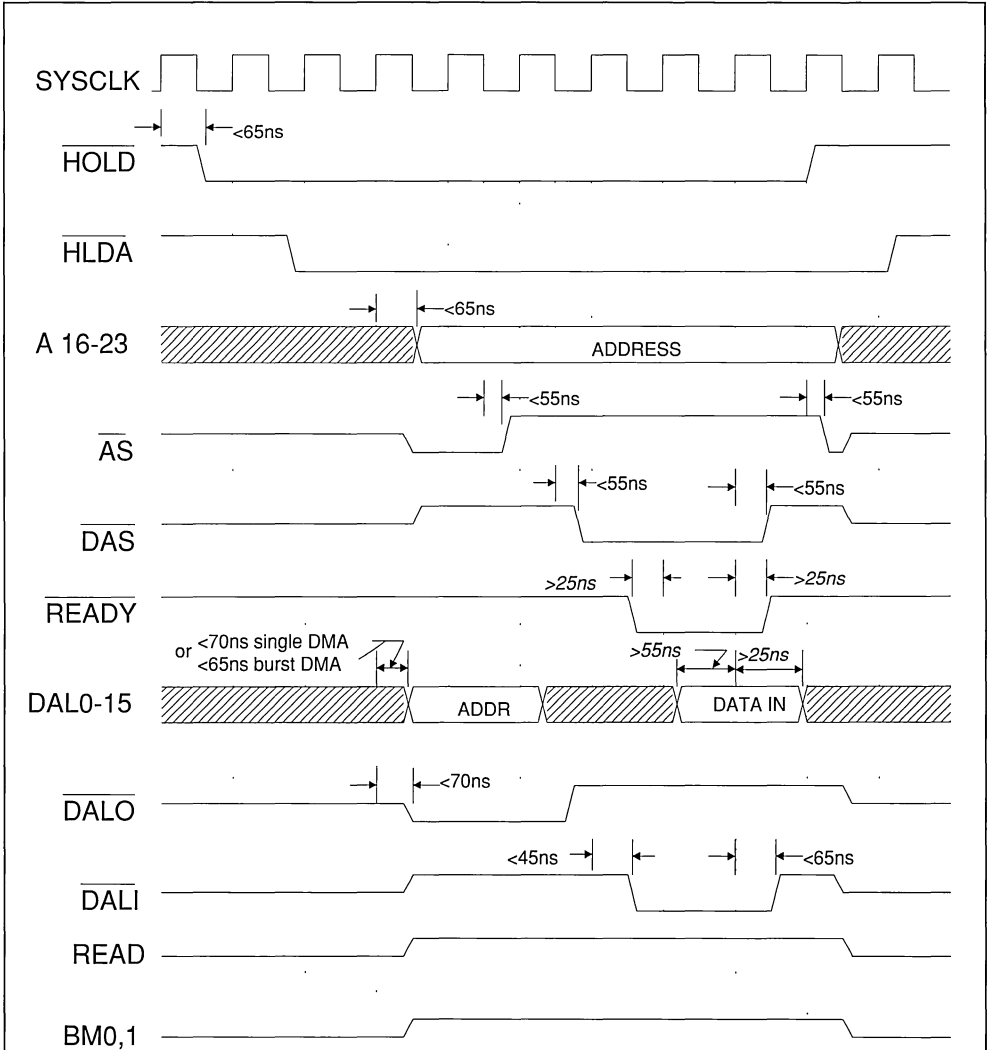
SYSCLK

<65ns

$\overline{HOLD}$

$\overline{HLDA}$

<65ns

A 16-23

ADDRESS

<55ns

<55ns

$\overline{AS}$

<55ns

<55ns

$\overline{DAS}$

>25ns

>25ns

$\overline{READY}$

or <70ns single DMA
<65ns burst DMA

>55ns

>25ns

DAL0-15

ADDR

DATA IN

<70ns

$\overline{DALO}$

<45ns

<65ns

$\overline{DALI}$

READ

BM0,1